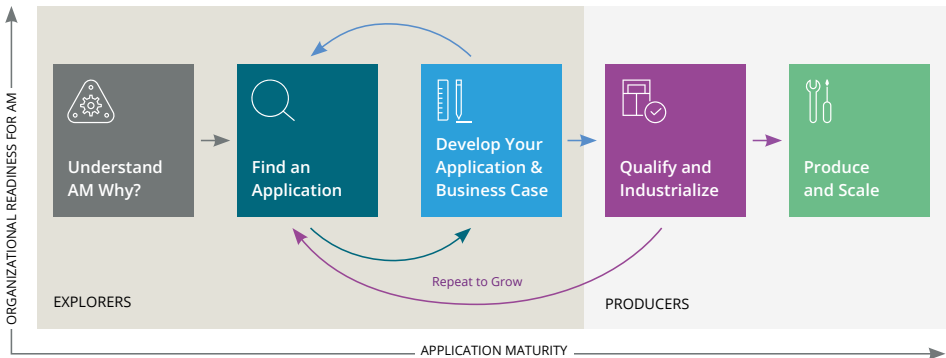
ORGANIZATIONAL READINESS FOR AM

Understand AM Why?

Find an Application

Develop Your Application & Business Case

Qualify and Industrialize

Produce and Scale

Repeat to Grow

EXPLORERS

PRODUCERS

APPLICATION MATURITY